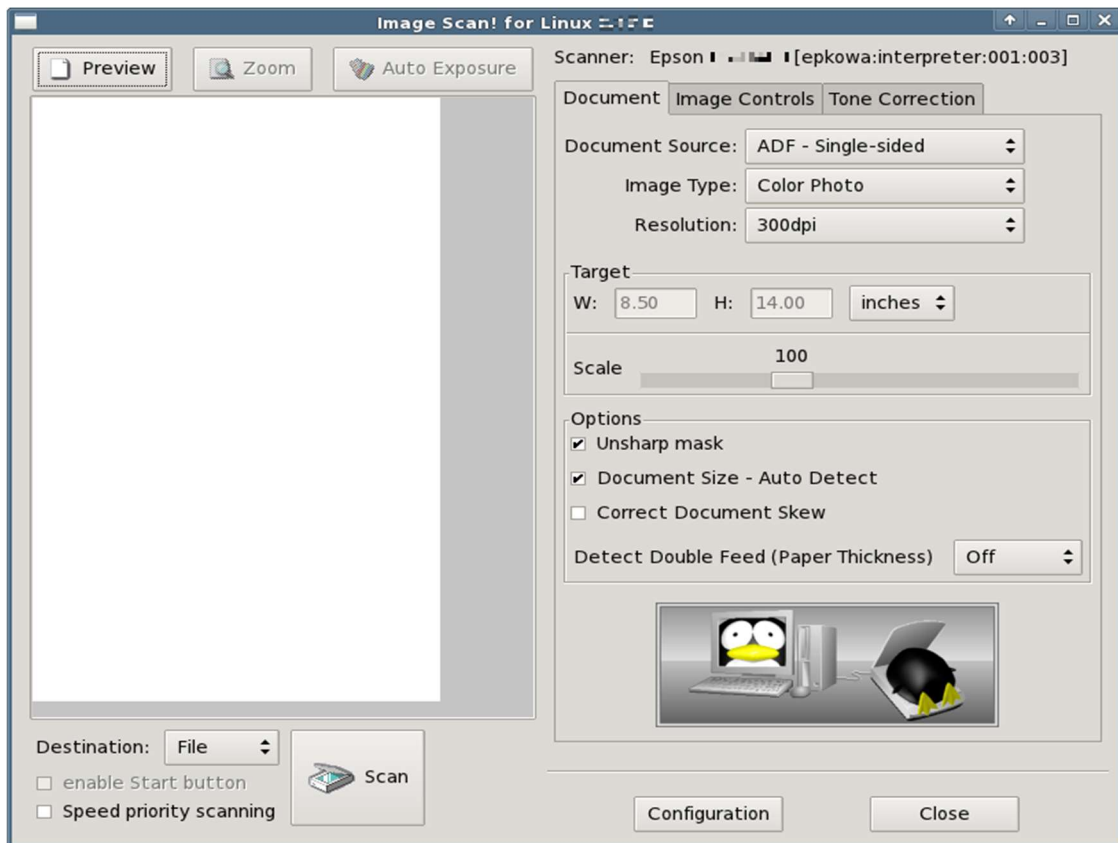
Image Scan! for Linux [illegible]

Preview
Zoom
Auto Exposure

Scanner: Epson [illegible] [epkowa:interpreter:001:003]

Document
Image Controls
Tone Correction

Document Source: ADF - Single-sided
Image Type: Color Photo
Resolution: 300dpi

Target
W: 8.50 H: 14.00 inches

Scale 100

Options
☑ Unsharp mask
☑ Document Size - Auto Detect
☐ Correct Document Skew
Detect Double Feed (Paper Thickness) Off

Destination: File
☐ enable Start button
☐ Speed priority scanning
Scan

Configuration
Close